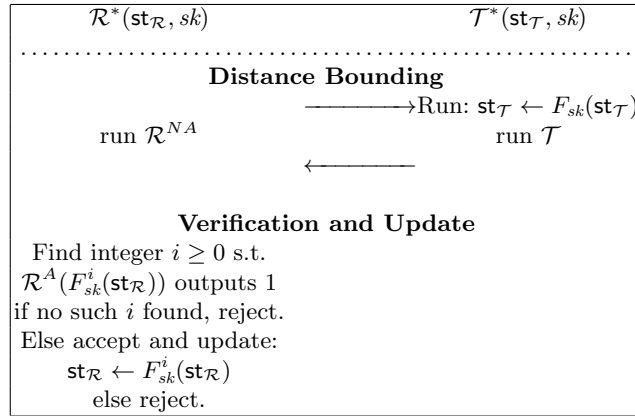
$\mathcal{R}^*(\mathsf{st}_\mathcal{R}, sk)$ $\mathcal{T}^*(\mathsf{st}_\mathcal{T}, sk)$

**Distance Bounding**

$\longrightarrow$ Run: $\mathsf{st}_\mathcal{T} \leftarrow F_{sk}(\mathsf{st}_\mathcal{T})$

run $\mathcal{R}^{NA}$ run $\mathcal{T}$

$\longleftarrow$

**Verification and Update**

Find integer $i \geq 0$ s.t.
$\mathcal{R}^A(F^i_{sk}(\mathsf{st}_\mathcal{R}))$ outputs 1
if no such $i$ found, reject.
Else accept and update:
$\mathsf{st}_\mathcal{R} \leftarrow F^i_{sk}(\mathsf{st}_\mathcal{R})$
else reject.